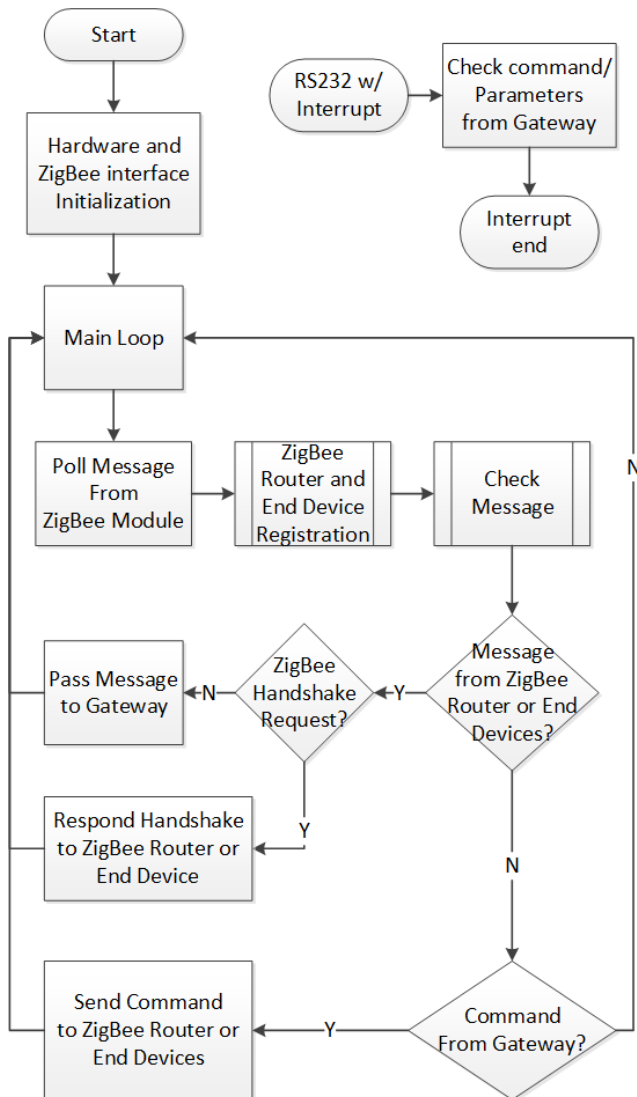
Start

Hardware and ZigBee interface Initialization

RS232 w/ Interrupt

Check command/ Parameters from Gateway

Interrupt end

Main Loop

Poll Message From ZigBee Module

ZigBee Router and End Device Registration

Check Message

N

Message from ZigBee Router or End Devices?

Y

ZigBee Handshake Request?

N

Pass Message to Gateway

Y

Respond Handshake to ZigBee Router or End Device

N

Command From Gateway?

Y

Send Command to ZigBee Router or End Devices